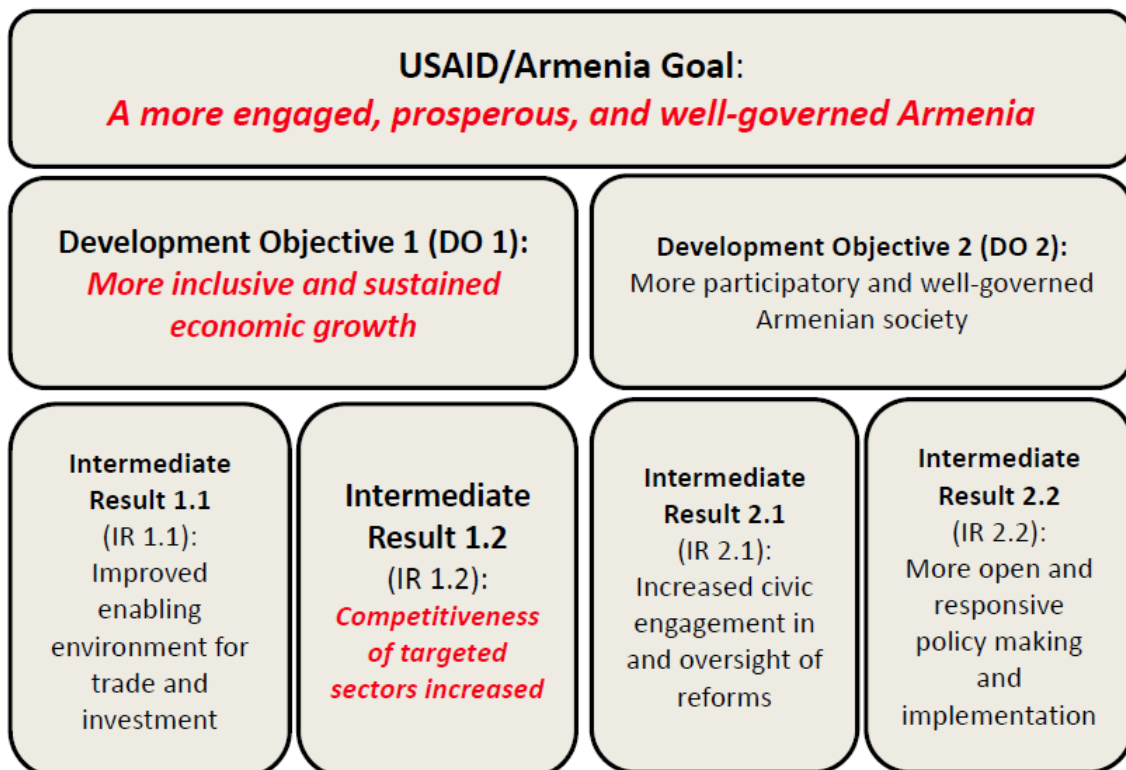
USAID/Armenia Goal:
A more engaged, prosperous, and well-governed Armenia

Development Objective 1 (DO 1):
More inclusive and sustained economic growth

Development Objective 2 (DO 2):
More participatory and well-governed Armenian society

Intermediate Result 1.1 (IR 1.1): Improved enabling environment for trade and investment

Intermediate Result 1.2 (IR 1.2): Competitiveness of targeted sectors increased

Intermediate Result 2.1 (IR 2.1): Increased civic engagement in and oversight of reforms

Intermediate Result 2.2 (IR 2.2): More open and responsive policy making and implementation